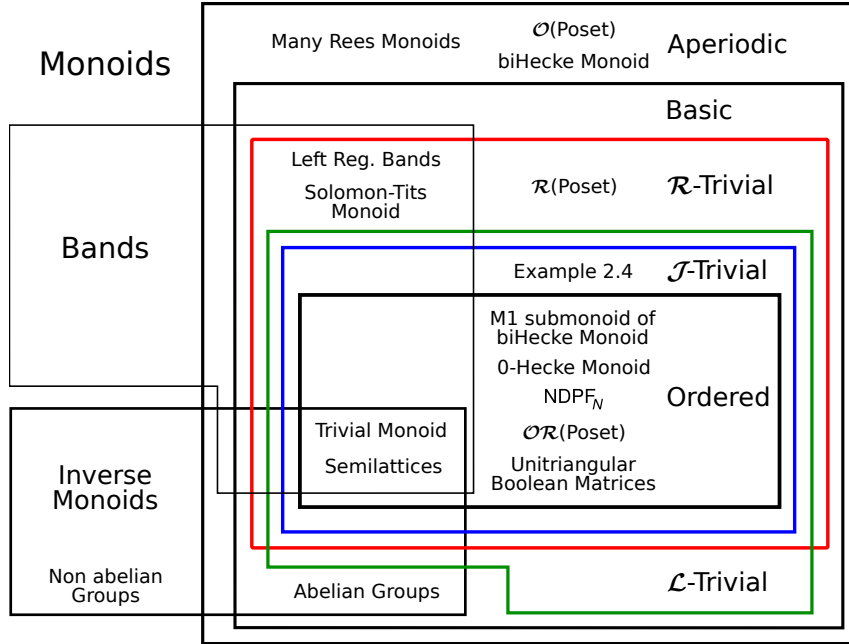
Monoids

Many Rees Monoids

$\mathcal{O}$(Poset)

biHecke Monoid

Aperiodic

Basic

Bands

Left Reg. Bands

Solomon-Tits Monoid

$\mathcal{R}$(Poset)

$\mathcal{R}$-Trivial

Example 2.4

$\mathcal{J}$-Trivial

M1 submonoid of biHecke Monoid

0-Hecke Monoid

NDPF$_N$

Ordered

Trivial Monoid

$\mathcal{OR}$(Poset)

Semilattices

Unitriangular Boolean Matrices

Inverse Monoids

Non abelian Groups

Abelian Groups

$\mathcal{L}$-Trivial